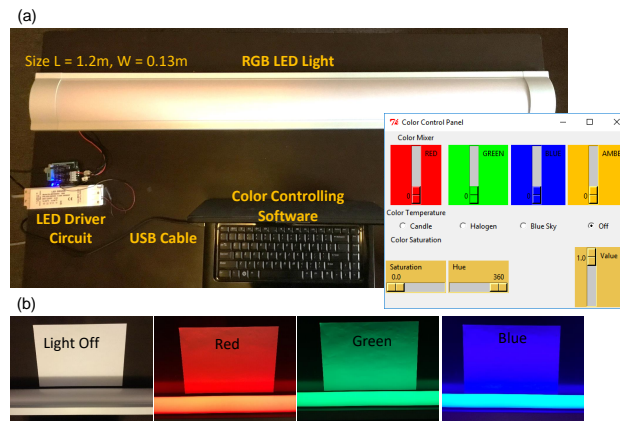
(a)

Size L = 1.2m, W = 0.13m

RGB LED Light

LED Driver Circuit

USB Cable

Color Controlling Software

Color Control Panel

Color Mixer

RED

GREEN

BLUE

AMBE

0

0

0

0

Color Temperature

Candle

Halogen

Blue Sky

Off

Color Saturation

Saturation

0.0

Hue

360

1.0

Value

(b)

Light Off

Red

Green

Blue